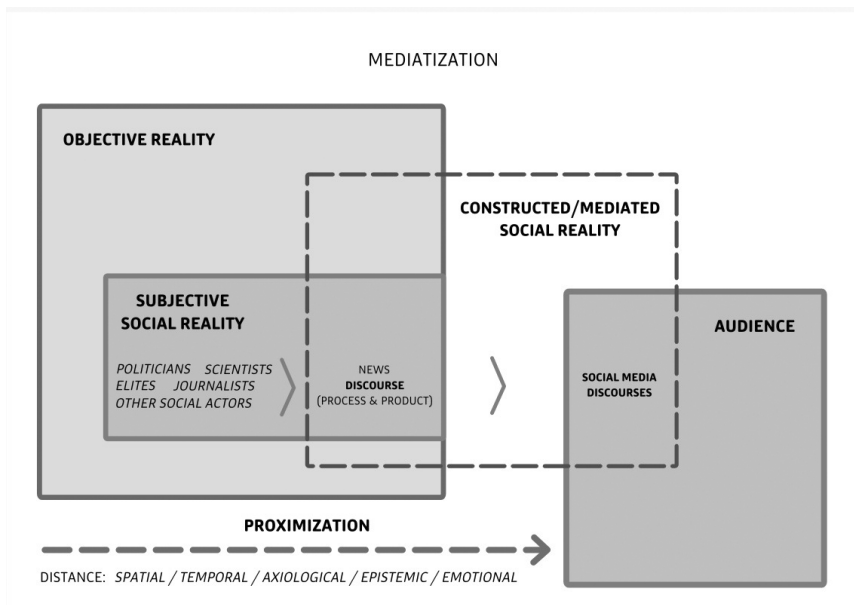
MEDIATIZATION

OBJECTIVE REALITY

CONSTRUCTED/MEDIATED SOCIAL REALITY

SUBJECTIVE SOCIAL REALITY

AUDIENCE

POLITICIANS SCIENTISTS
ELITES JOURNALISTS
OTHER SOCIAL ACTORS

NEWS
DISCOURSE
(PROCESS & PRODUCT)

SOCIAL MEDIA DISCOURSES

PROXIMIZATION

DISTANCE: SPATIAL / TEMPORAL / AXIOLOGICAL / EPISTEMIC / EMOTIONAL